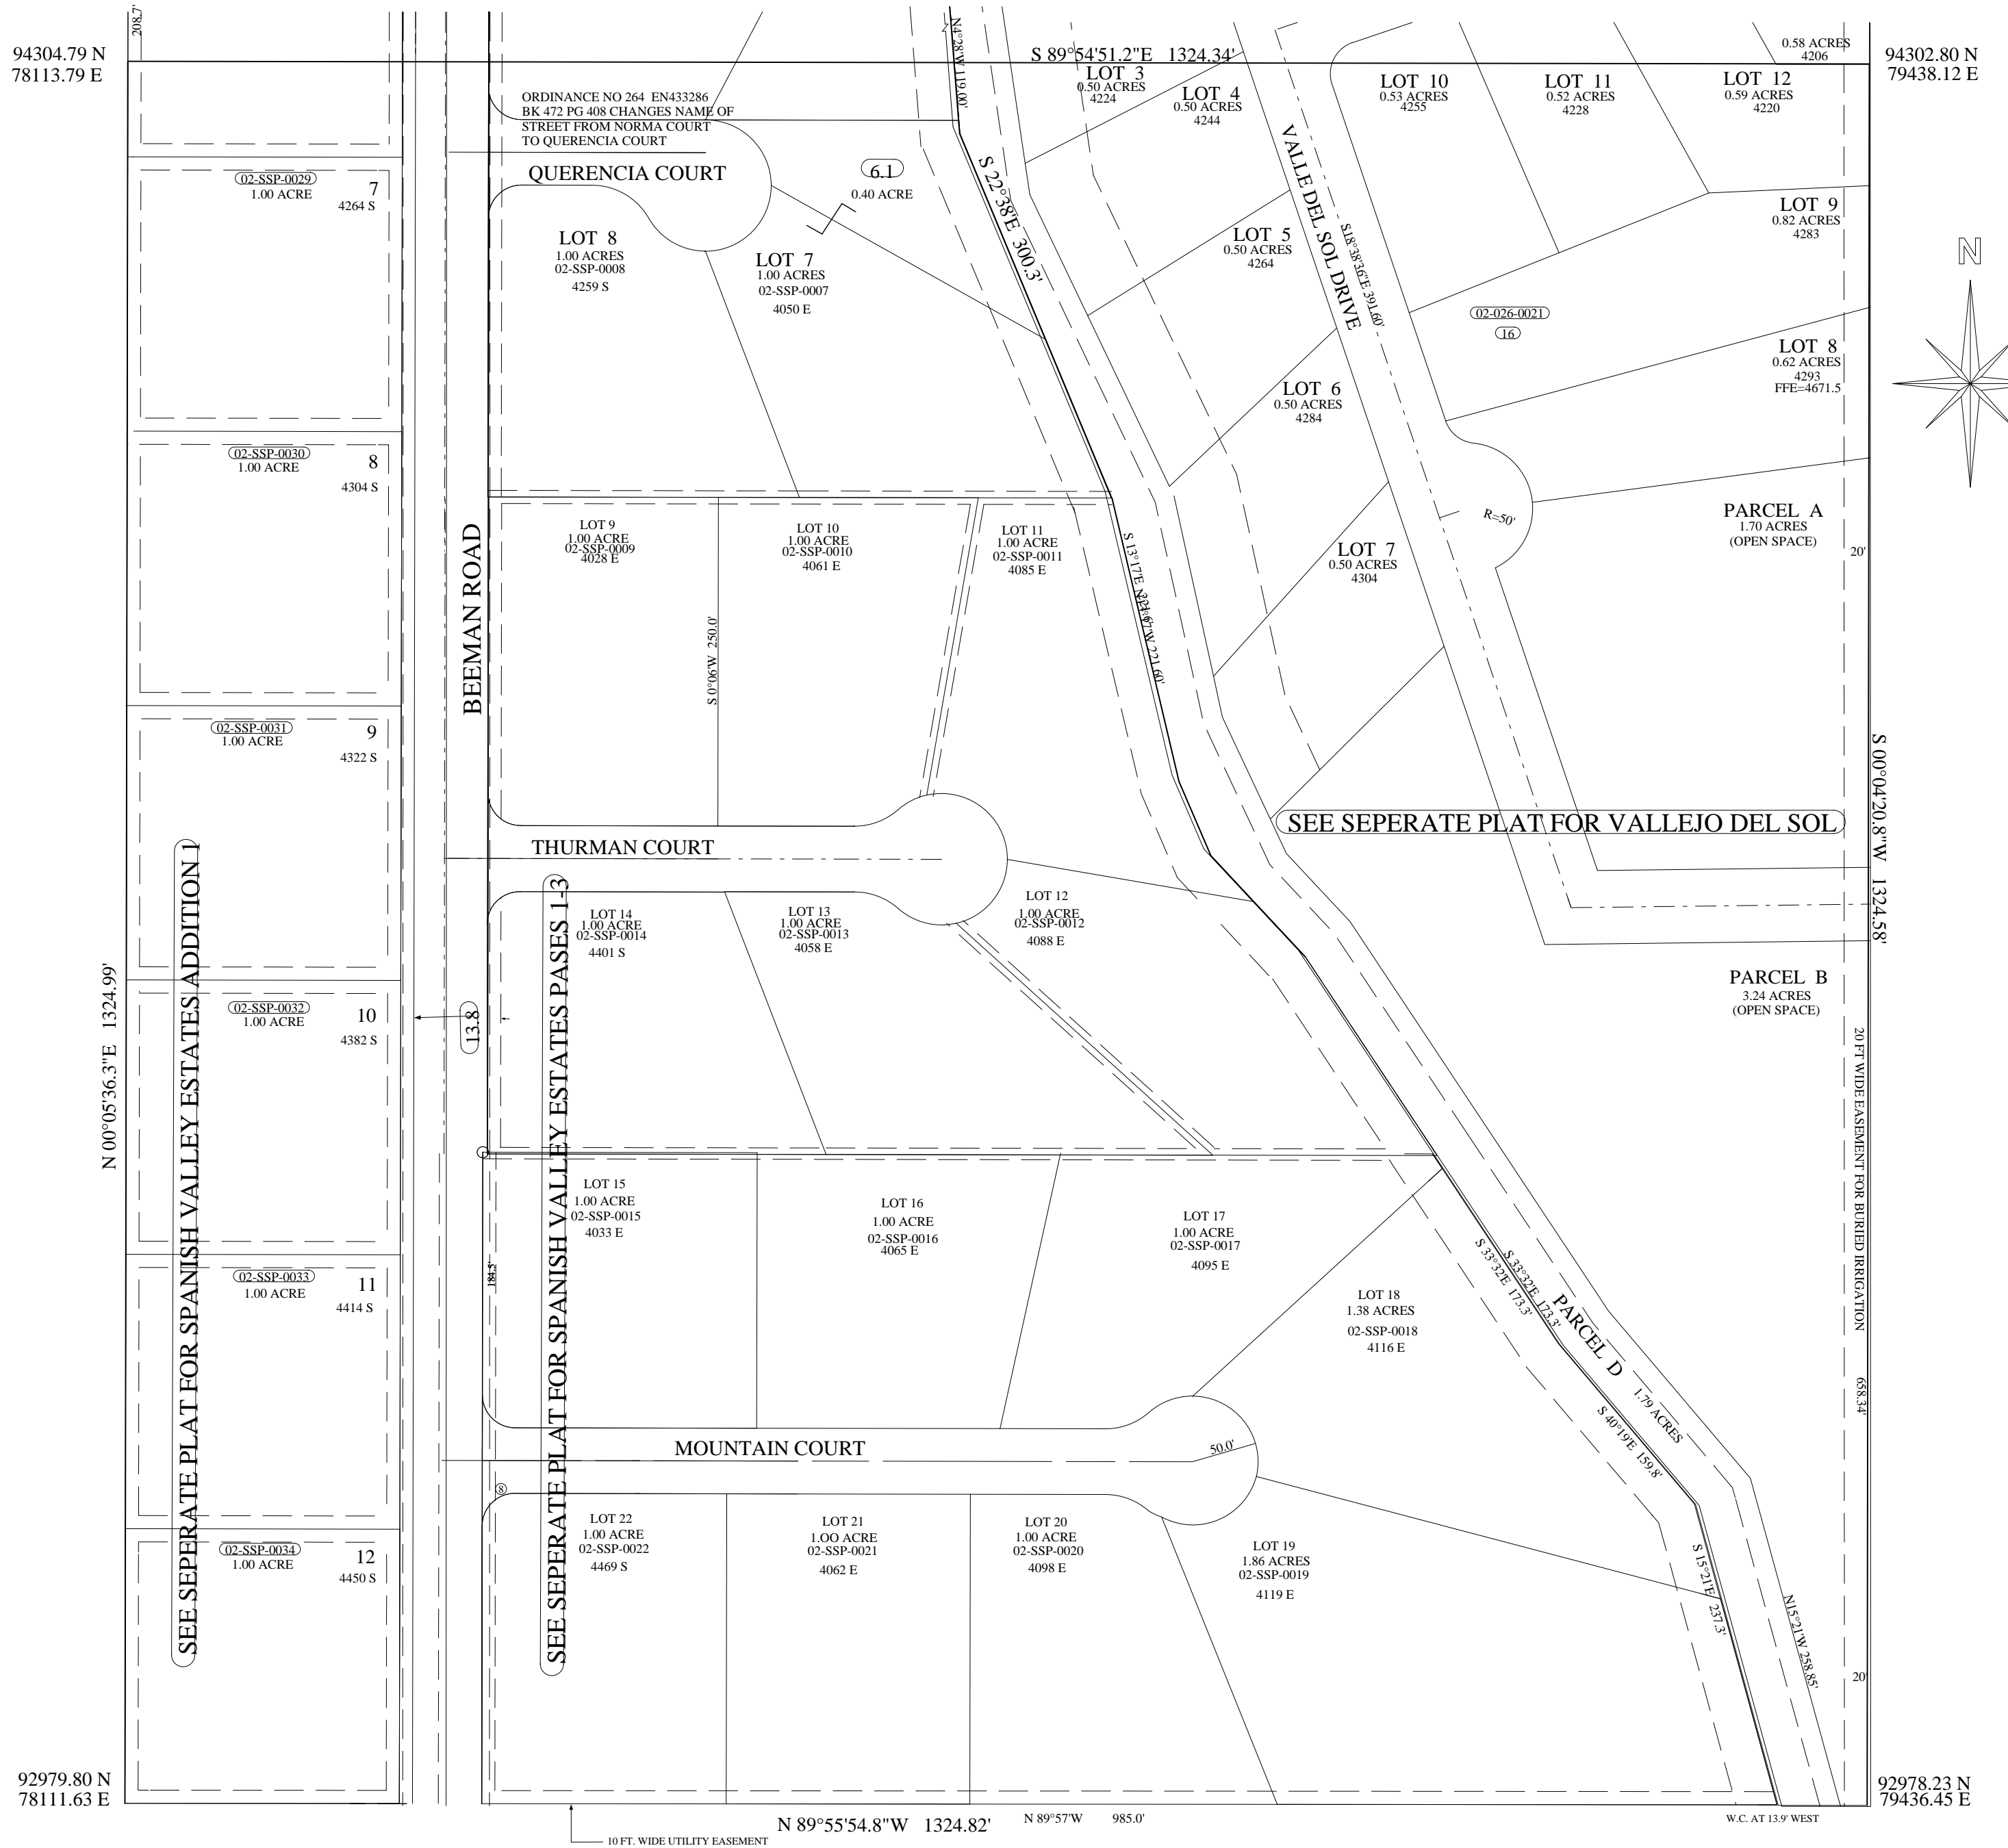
208.7'
94304.79 N
78113.79 E
S 89°54'51.2"E 1324.34'
94302.80 N
79438.12 E
N4°28'W 119.00'
0.58 ACRES
4206
LOT 3
0.50 ACRES
4224
LOT 4
0.50 ACRES
4244
LOT 10
0.53 ACRES
4255
LOT 11
0.52 ACRES
4228
LOT 12
0.59 ACRES
4220
ORDINANCE NO 264 EN433286
BK 472 PG 408 CHANGES NAME OF
STREET FROM NORMA COURT
TO QUERENCIA COURT
QUERENCIA COURT
6.1
0.40 ACRE
S 22°38'E 300.3'
VALLE DEL SOL DRIVE
S18°38'36"E 391.60'
02-SSP-0029
1.00 ACRE
7
4264 S
LOT 8
1.00 ACRES
02-SSP-0008
4259 S
LOT 7
1.00 ACRES
02-SSP-0007
4050 E
LOT 5
0.50 ACRES
4264
LOT 9
0.82 ACRES
4283
N
02-026-0021
16
LOT 8
0.62 ACRES
4293
FFE=4671.5
LOT 6
0.50 ACRES
4284
02-SSP-0030
1.00 ACRE
8
4304 S
BEEMAN ROAD
LOT 9
1.00 ACRE
02-SSP-0009
4028 E
LOT 10
1.00 ACRE
02-SSP-0010
4061 E
LOT 11
1.00 ACRE
02-SSP-0011
4085 E
S 13°17'E 221.60'
R=50'
PARCEL A
1.70 ACRES
(OPEN SPACE)
20'
LOT 7
0.50 ACRES
4304
S 0°06'W 250.0'
02-SSP-0031
1.00 ACRE
9
4322 S
S 00°04'20.8"W 1324.58'
SEE SEPERATE PLAT FOR VALLEJO DEL SOL
THURMAN COURT
SEE SEPERATE PLAT FOR SPANISH VALLEY ESTATES ADDITION 1
SEE SEPERATE PLAT FOR SPANISH VALLEY ESTATES PASES 1-3
LOT 14
1.00 ACRE
02-SSP-0014
4401 S
LOT 13
1.00 ACRE
02-SSP-0013
4058 E
LOT 12
1.00 ACRE
02-SSP-0012
4088 E
PARCEL B
3.24 ACRES
(OPEN SPACE)
N 00°05'36.3"E 1324.99'
02-SSP-0032
1.00 ACRE
10
4382 S
13.8
20 FT WIDE EASEMENT FOR BURIED IRRIGATION
LOT 15
1.00 ACRE
02-SSP-0015
4033 E
LOT 16
1.00 ACRE
02-SSP-0016
4065 E
LOT 17
1.00 ACRE
02-SSP-0017
4095 E
184.5'
02-SSP-0033
1.00 ACRE
11
4414 S
LOT 18
1.38 ACRES
02-SSP-0018
4116 E
S 33°32'E 173.3'
S 33°32'E 173.3'
PARCEL D
1.79 ACRES
S 40°19'E 159.8'
658.34'
MOUNTAIN COURT
50.0'
8
02-SSP-0034
1.00 ACRE
12
4450 S
LOT 22
1.00 ACRE
02-SSP-0022
4469 S
LOT 21
1.OO ACRE
02-SSP-0021
4062 E
LOT 20
1.00 ACRE
02-SSP-0020
4098 E
LOT 19
1.86 ACRES
02-SSP-0019
4119 E
S 15°21'E 237.3'
N15°21'W 258.85'
20'
92979.80 N
78111.63 E
N 89°55'54.8"W 1324.82'
N 89°57'W 985.0'
W.C. AT 13.9' WEST
92978.23 N
79436.45 E
10 FT. WIDE UTILITY EASEMENT